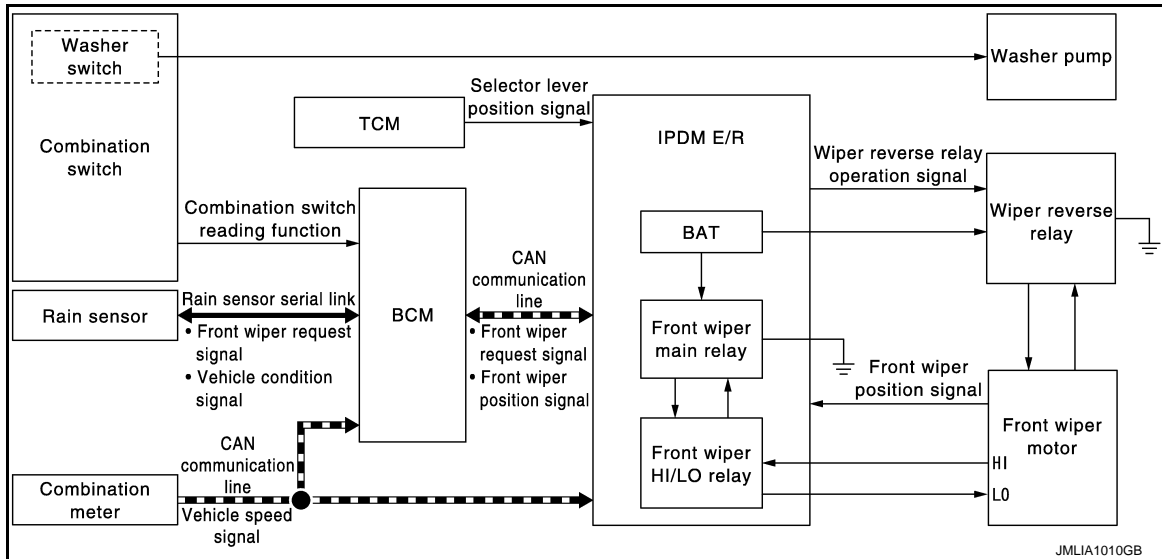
Washer switch

Combination switch

Washer pump

Selector lever position signal

TCM

IPDM E/R

Wiper reverse relay operation signal

Wiper reverse relay

Combination switch reading function

BCM

CAN communication line

BAT

Rain sensor

Rain sensor serial link

• Front wiper request signal

• Vehicle condition signal

• Front wiper request signal

• Front wiper position signal

Front wiper main relay

Front wiper position signal

Front wiper HI/LO relay

Front wiper motor

HI

LO

CAN communication line

Combination meter

Vehicle speed signal

JMLIA1010GB